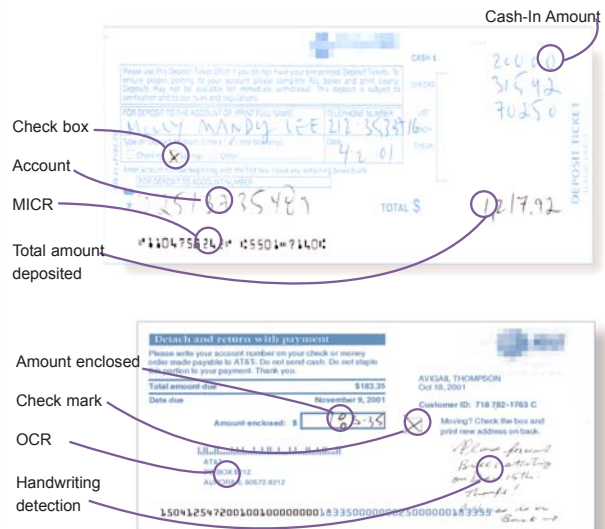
Cash-In Amount

Check box

Account

MICR

Total amount deposited

CASH $

CHECKS

Please use this Deposit Ticket ONLY if you do not have your pre-printed Deposit Tickets. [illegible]

FOR DEPOSIT TO THE ACCOUNT OF (PRINT FULL NAME)

TELEPHONE NUMBER

MILLY MANDY LEE

212 3535916

Type of Account

Checking

Other

Date

4 2 01

2000

3542

70250

TOTAL $

1217.92

DEPOSIT TICKET

⑆110475626⑆ 05501⑈1140⑆

Amount enclosed

Check mark

OCR

Handwriting detection

Detach and return with payment

Please write your account number on your check or money order made payable to AT&T. Do not send cash. Do not staple this portion to your payment. Thank you.

Total amount due

$183.35

Date due

November 9, 2001

Amount enclosed: $

183.35

AVIGAIL THOMPSON

Oct 18, 2001

Customer ID: 718 782-1763 C

Moving? Check the box and print new address on back.

Please forward Bill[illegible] on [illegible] Thanks!

AT&T

PO BOX 8212

AURORA IL 60572-8212

1504125472001001000000001833500000000500000018335